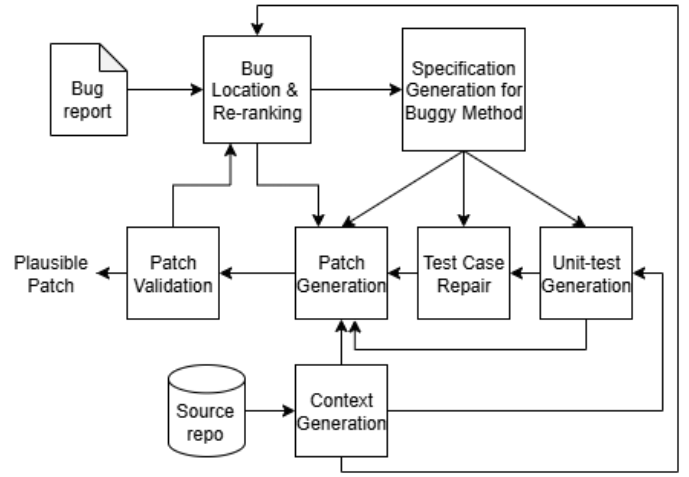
Bug report

Bug Location & Re-ranking

Specification Generation for Buggy Method

Plausible Patch

Patch Validation

Patch Generation

Test Case Repair

Unit-test Generation

Source repo

Context Generation